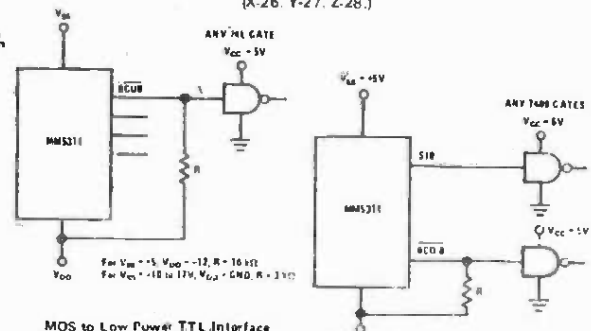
(X-26, Y-27, Z-28.)

$V_{SS}$

ANY 74L GATE

$V_{CC}$ = 5V

$\overline{BCD8}$

MM5311

R

$V_{DD}$

For $V_{SS}$ = +5, $V_{DD}$ = −12, R = 16 kΩ

For $V_{SS}$ = +10 to 17V, $V_{DD}$ = GND, R = 3 kΩ

$V_{SS}$ = +5V

ANY 7400 GATES

$V_{CC}$ = 5V

S10

MM5311

$\overline{BCD8}$

$V_{CC}$ = 5V

R

MOS to Low Power TTL Interface